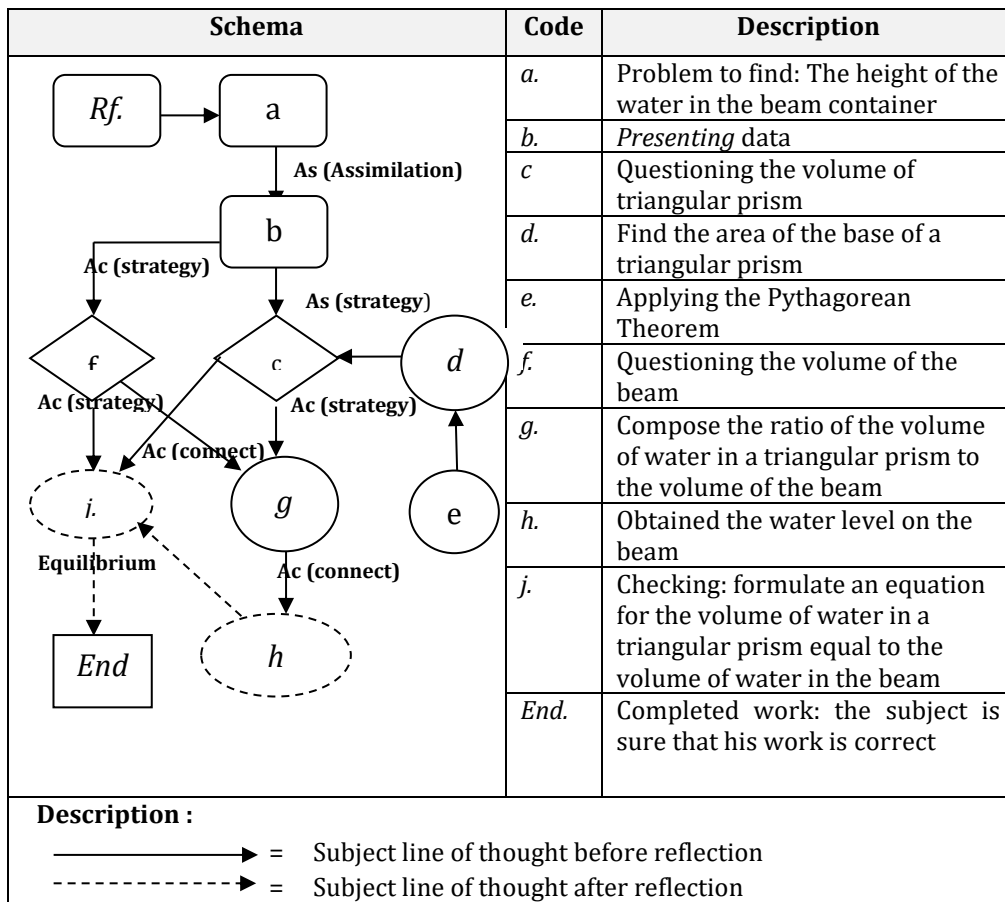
| Schema | Code | Description |
|---|---|---|
| Rf. a As (Assimilation) b Ac (strategy) As (strategy) f c d Ac (strategy) Ac (strategy) Ac (connect) j. g e Equilibrium Ac (connect) End h | a. | Problem to find: The height of the water in the beam container |
| | b. | Presenting data |
| | c | Questioning the volume of triangular prism |
| | d. | Find the area of the base of a triangular prism |
| | e. | Applying the Pythagorean Theorem |
| | f. | Questioning the volume of the beam |
| | g. | Compose the ratio of the volume of water in a triangular prism to the volume of the beam |
| | h. | Obtained the water level on the beam |
| | j. | Checking: formulate an equation for the volume of water in a triangular prism equal to the volume of water in the beam |
| | End. | Completed work: the subject is sure that his work is correct |

Description :

= Subject line of thought before reflection

= Subject line of thought after reflection